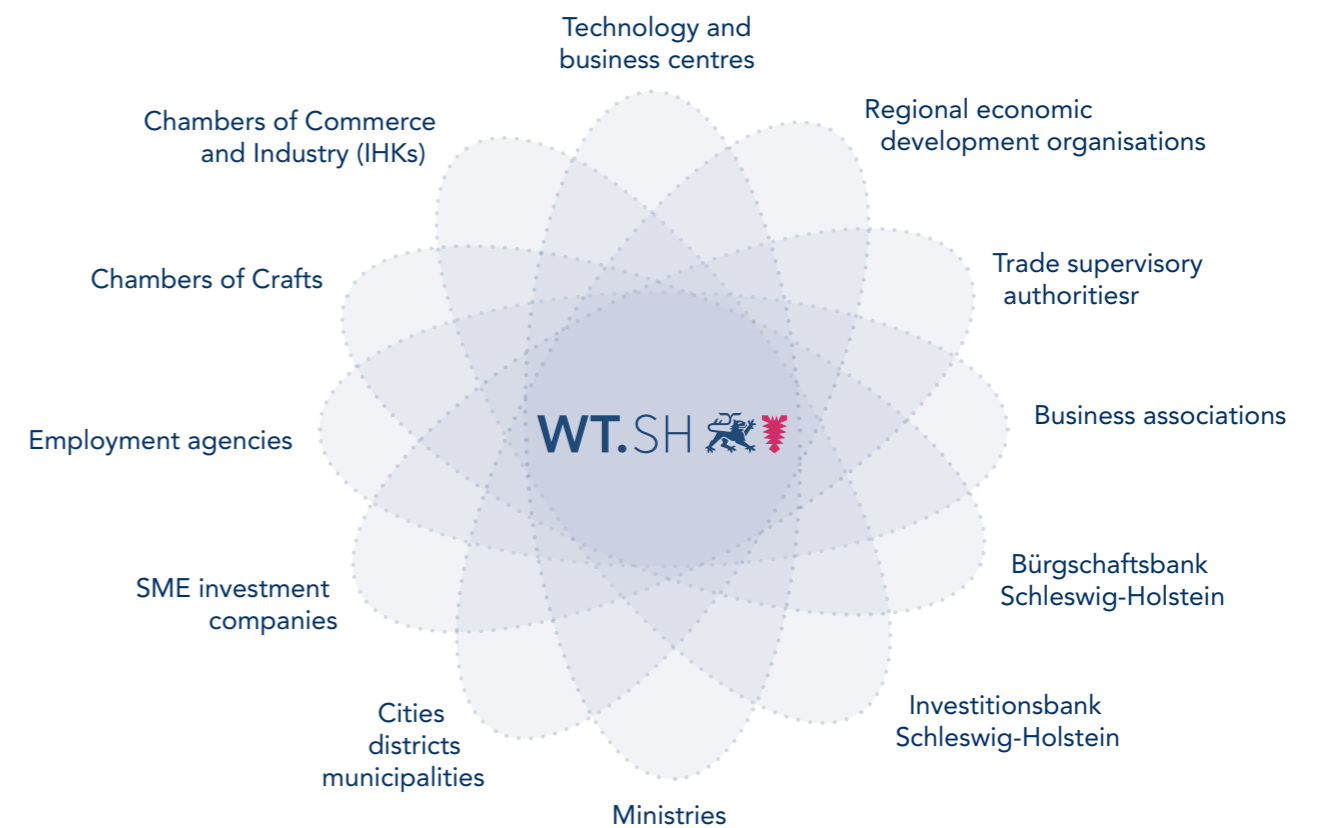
Technology and business centres

Regional economic development organisations

Trade supervisory authoritiesr

Business associations

Bürgschaftsbank Schleswig-Holstein

Investitionsbank Schleswig-Holstein

Ministries

Cities districts municipalities

SME investment companies

Employment agencies

Chambers of Crafts

Chambers of Commerce and Industry (IHKs)

WT.SH